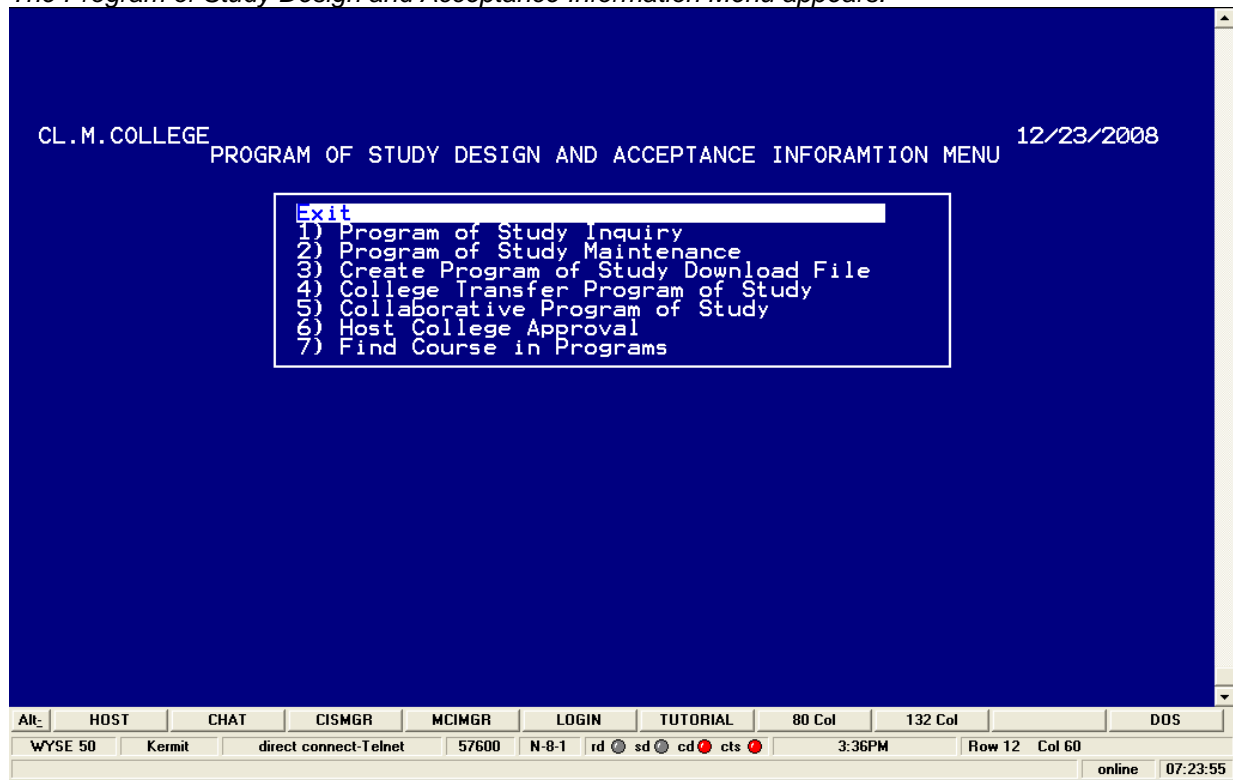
The Program of Study Design and Acceptance Information Menu appears.

CL.M.COLLEGE PROGRAM OF STUDY DESIGN AND ACCEPTANCE INFORAMTION MENU 12/23/2008

Exit
1) Program of Study Inquiry
2) Program of Study Maintenance
3) Create Program of Study Download File
4) College Transfer Program of Study
5) Collaborative Program of Study
6) Host College Approval
7) Find Course in Programs

Alt-
HOST
CHAT
CISMGR
MCIMGR
LOGIN
TUTORIAL
80 Col
132 Col
DOS

WYSE 50
Kermit
direct connect-Telnet
57600
N-8-1
rd
sd
cd
cts
3:36PM
Row 12 Col 60

online
07:23:55